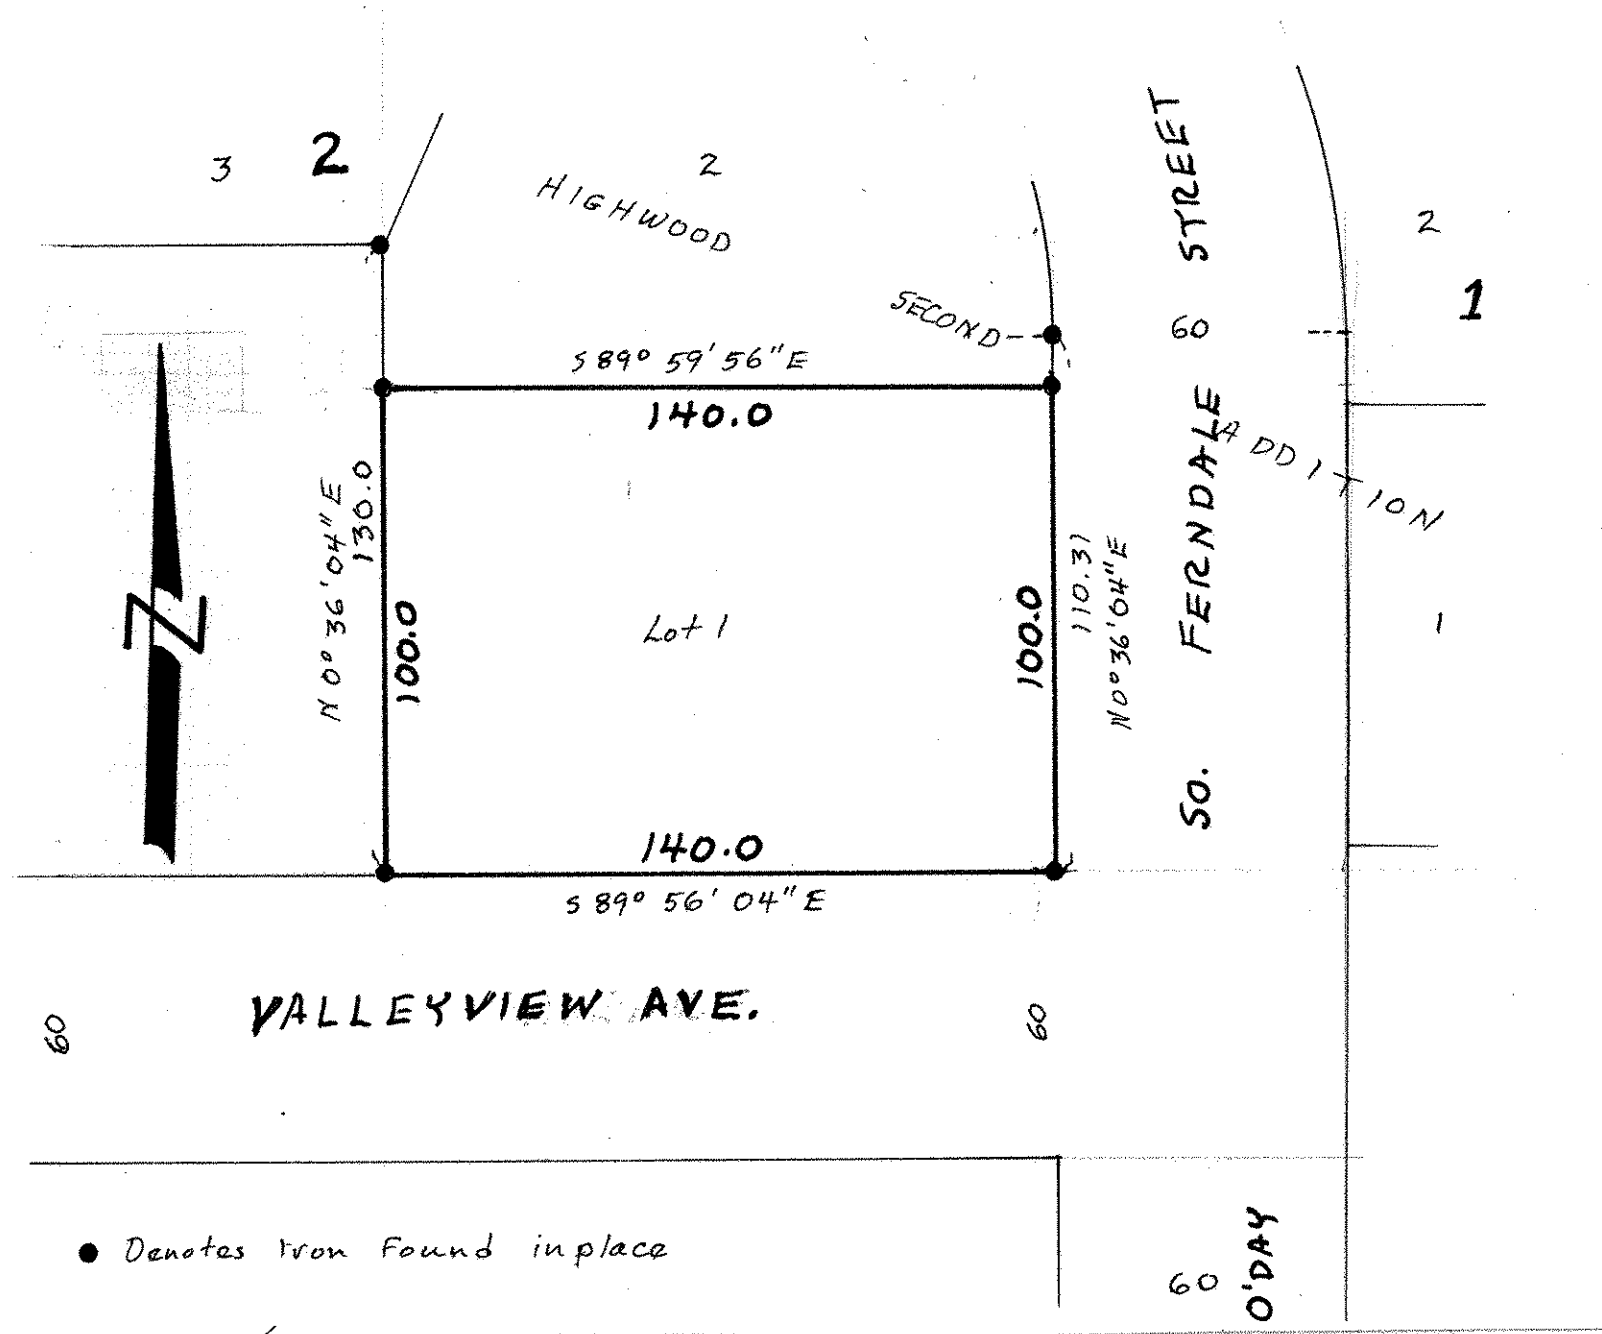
3 2 2

HIGHWOOD

STREET

2

1

SECOND

60

S 89° 59' 56" E

140.0

FERNDALE

ADDITION

N 0° 36' 04" E
130.0

100.0

Lot 1

100.0

110.31
N 0° 36' 04" E

1

N

SO.

140.0

S 89° 56' 04" E

60

VALLEYVIEW AVE.

60

● Denotes Iron Found in place

60

O'DAY